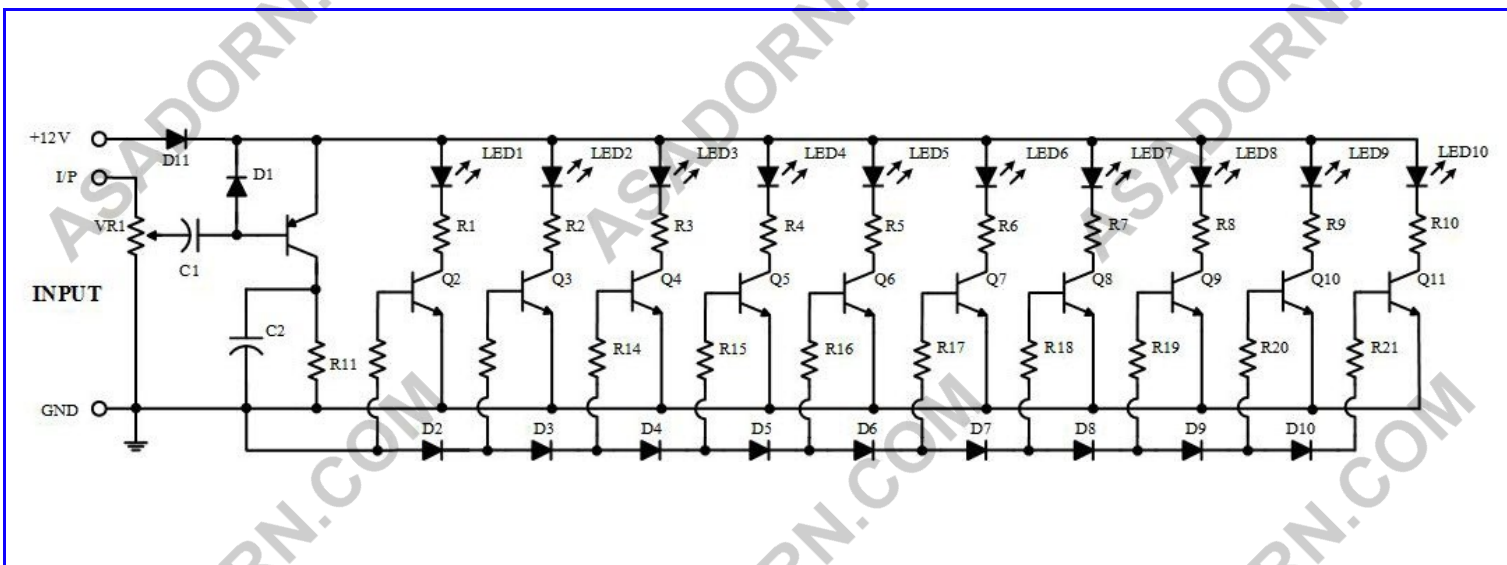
ASADORN.COM
ASADORN.COM
ASADORN.COM

+12V
I/P
D11
D1
VR1
C1
INPUT
C2
R11
GND

LED1
LED2
LED3
LED4
LED5
LED6
LED7
LED8
LED9
LED10

R1
R2
R3
R4
R5
R6
R7
R8
R9
R10

Q2
Q3
Q4
Q5
Q6
Q7
Q8
Q9
Q10
Q11

R14
R15
R16
R17
R18
R19
R20
R21

D2
D3
D4
D5
D6
D7
D8
D9
D10

RN.COM
RN.COM
RN.COM